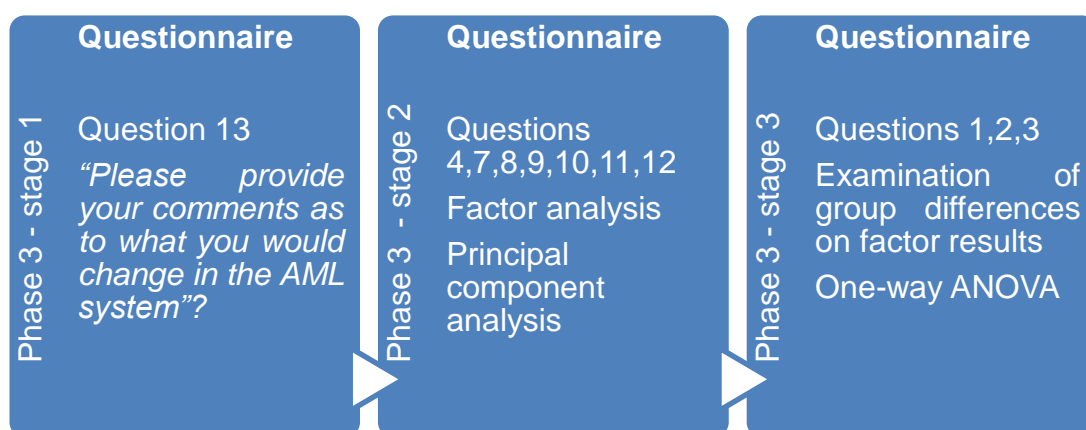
Questionnaire

Phase 3 - stage 1

Question 13

*“Please provide your comments as to what you would change in the AML system”?*

Questionnaire

Phase 3 - stage 2

Questions 4,7,8,9,10,11,12

Factor analysis

Principal component analysis

Questionnaire

Phase 3 - stage 3

Questions 1,2,3

Examination of group differences on factor results

One-way ANOVA